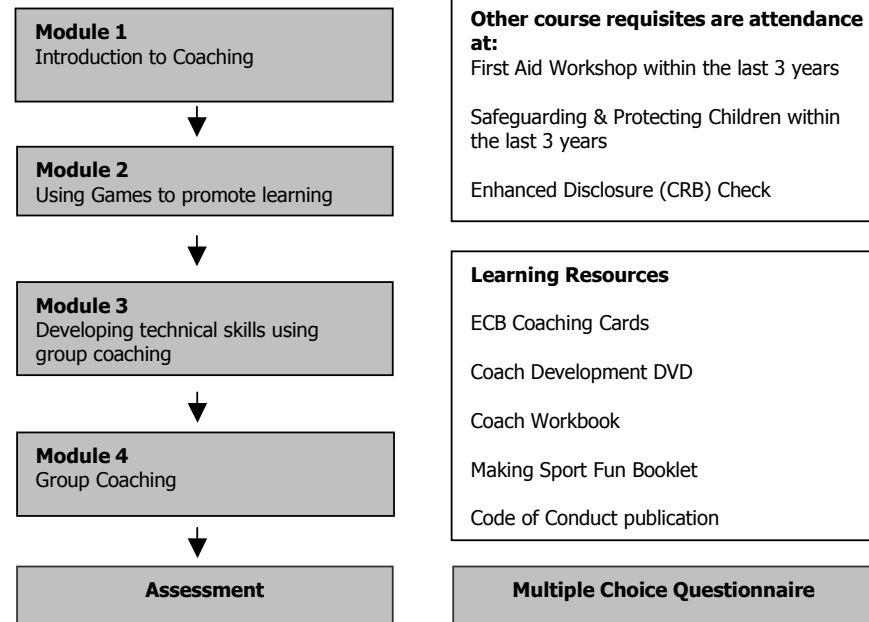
**Module 1**
Introduction to Coaching

**Module 2**
Using Games to promote learning

**Module 3**
Developing technical skills using group coaching

**Module 4**
Group Coaching

**Assessment**

**Other course requisites are attendance at:**
First Aid Workshop within the last 3 years

Safeguarding & Protecting Children within the last 3 years

Enhanced Disclosure (CRB) Check

**Learning Resources**

ECB Coaching Cards

Coach Development DVD

Coach Workbook

Making Sport Fun Booklet

Code of Conduct publication

**Multiple Choice Questionnaire**